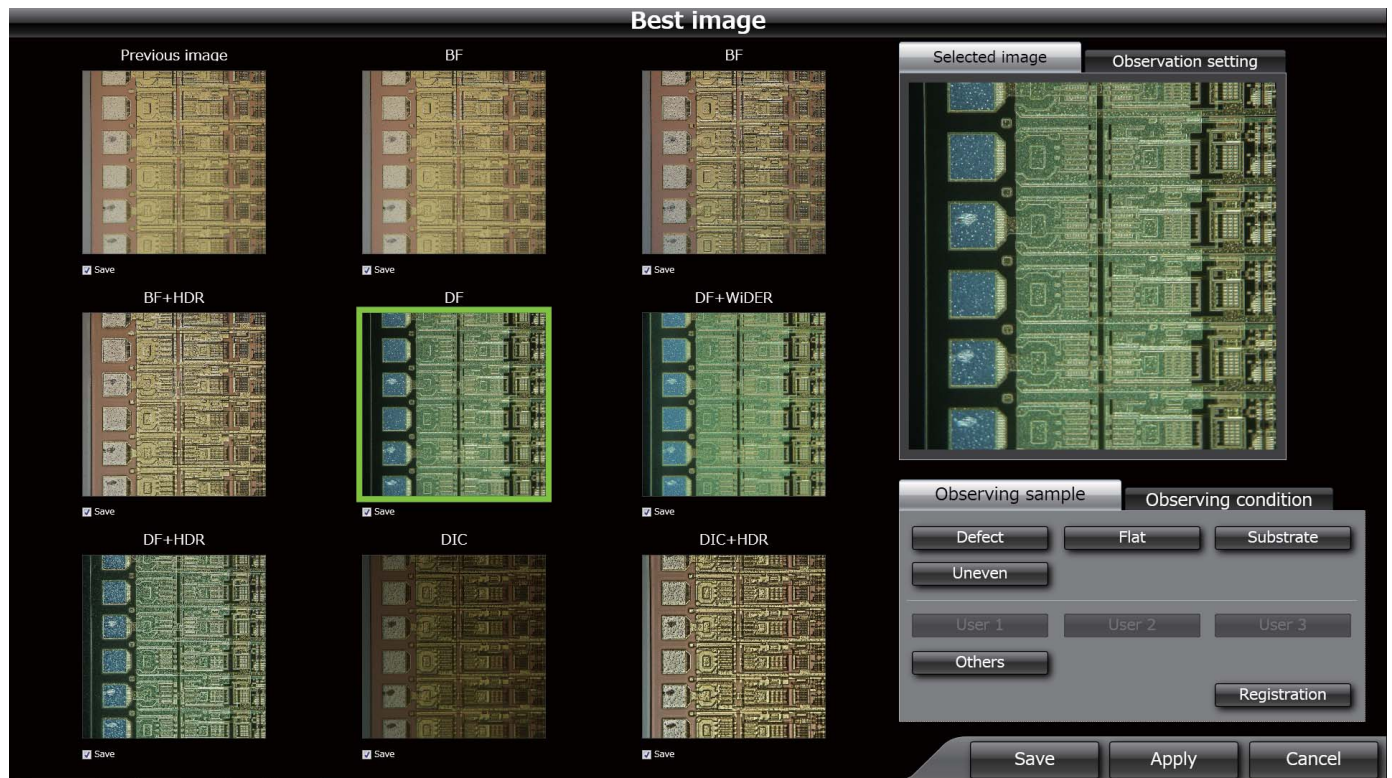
Best image

Previous image
Save

BF
Save

BF
Save

BF+HDR
Save

DF
Save

DF+WiDER
Save

DF+HDR
Save

DIC
Save

DIC+HDR
Save

Selected image
Observation setting

Observing sample
Observing condition

Defect
Flat
Substrate
Uneven
User 1
User 2
User 3
Others
Registration

Save
Apply
Cancel